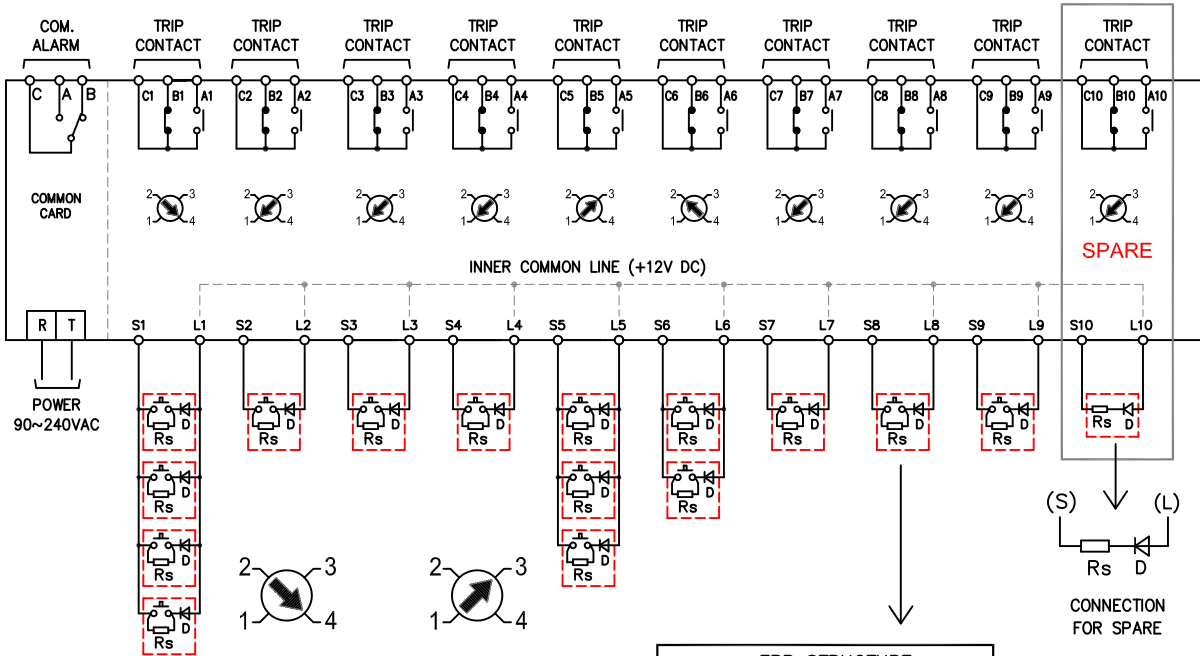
COM. ALARM

TRIP CONTACT TRIP CONTACT TRIP CONTACT TRIP CONTACT TRIP CONTACT TRIP CONTACT TRIP CONTACT TRIP CONTACT TRIP CONTACT TRIP CONTACT

C A B C1 B1 A1 C2 B2 A2 C3 B3 A3 C4 B4 A4 C5 B5 A5 C6 B6 A6 C7 B7 A7 C8 B8 A8 C9 B9 A9 C10 B10 A10

COMMON CARD

2 3 1 4 2 3 1 4 2 3 1 4 2 3 1 4 2 3 1 4 2 3 1 4 2 3 1 4 2 3 1 4 2 3 1 4 2 3 1 4

SPARE

INNER COMMON LINE (+12V DC)

R T

S1 L1 S2 L2 S3 L3 S4 L4 S5 L5 S6 L6 S7 L7 S8 L8 S9 L9 S10 L10

POWER 90~240VAC

Rs D Rs D Rs D Rs D Rs D Rs D Rs D Rs D Rs D Rs D
Rs D Rs D Rs D
Rs D Rs D
Rs D

2 3 1 4 2 3 1 4

(S) (L)

Rs D

CONNECTION FOR SPARE

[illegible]